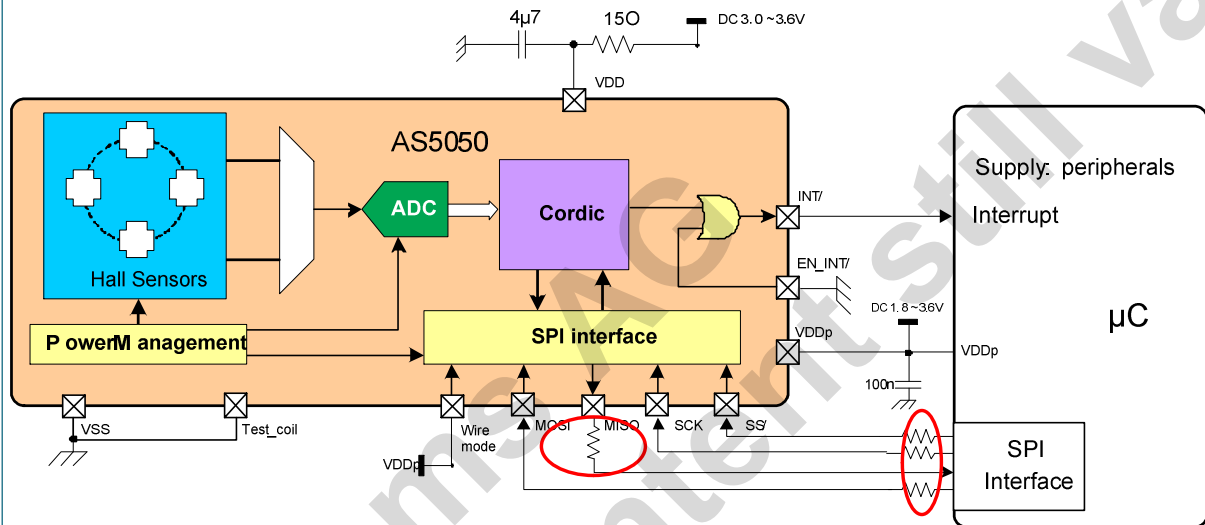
4µ7
15O
DC 3.0 ~3.6V
VDD
AS5050
ADC
Cordic
Hall Sensors
P owerM anagement
SPI interface
INT/
EN_INT/
DC 1.8 ~3.6V
VDDp
VDDp
100n
Supply: peripherals
Interrupt
µC
SPI Interface
VSS
Test_coil
Wire mode
VDDp
MOSI
MISO
SCK
SS/
ams AG
content still va